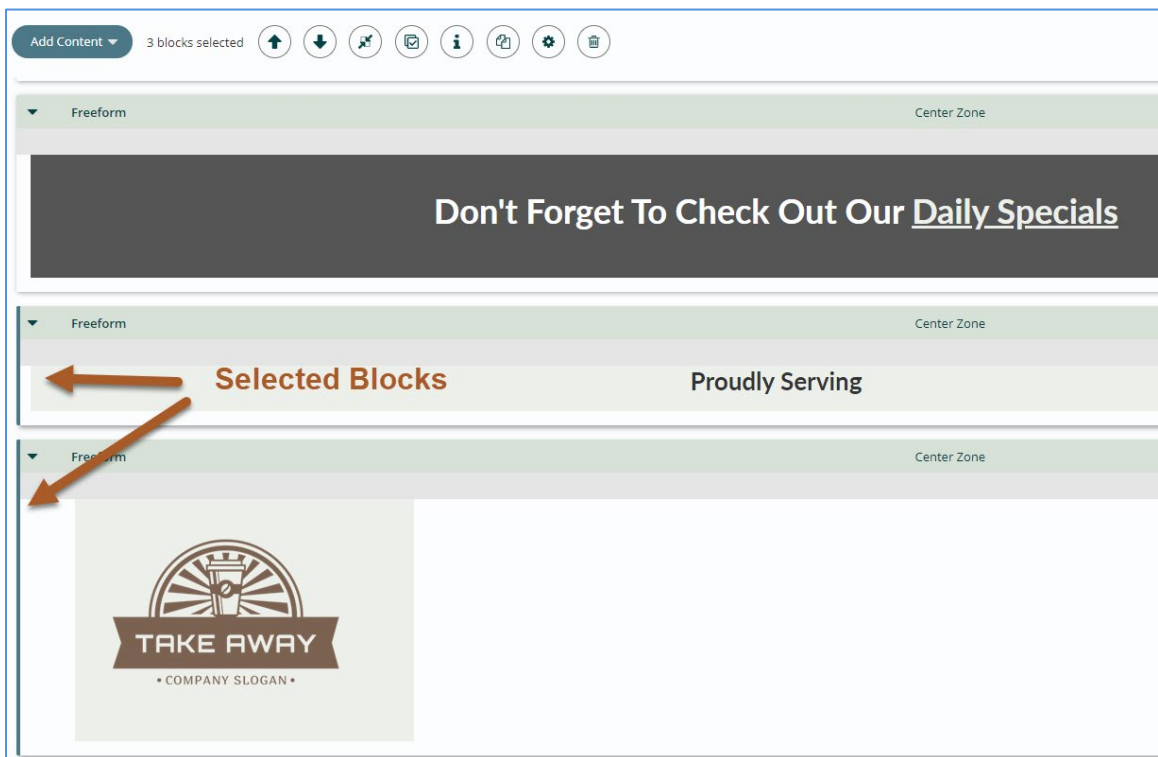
Add Content

3 blocks selected

Freeform

Center Zone

Don't Forget To Check Out Our Daily Specials

Freeform

Center Zone

Selected Blocks

Proudly Serving

Freeform

Center Zone

TAKE AWAY

• COMPANY SLOGAN •